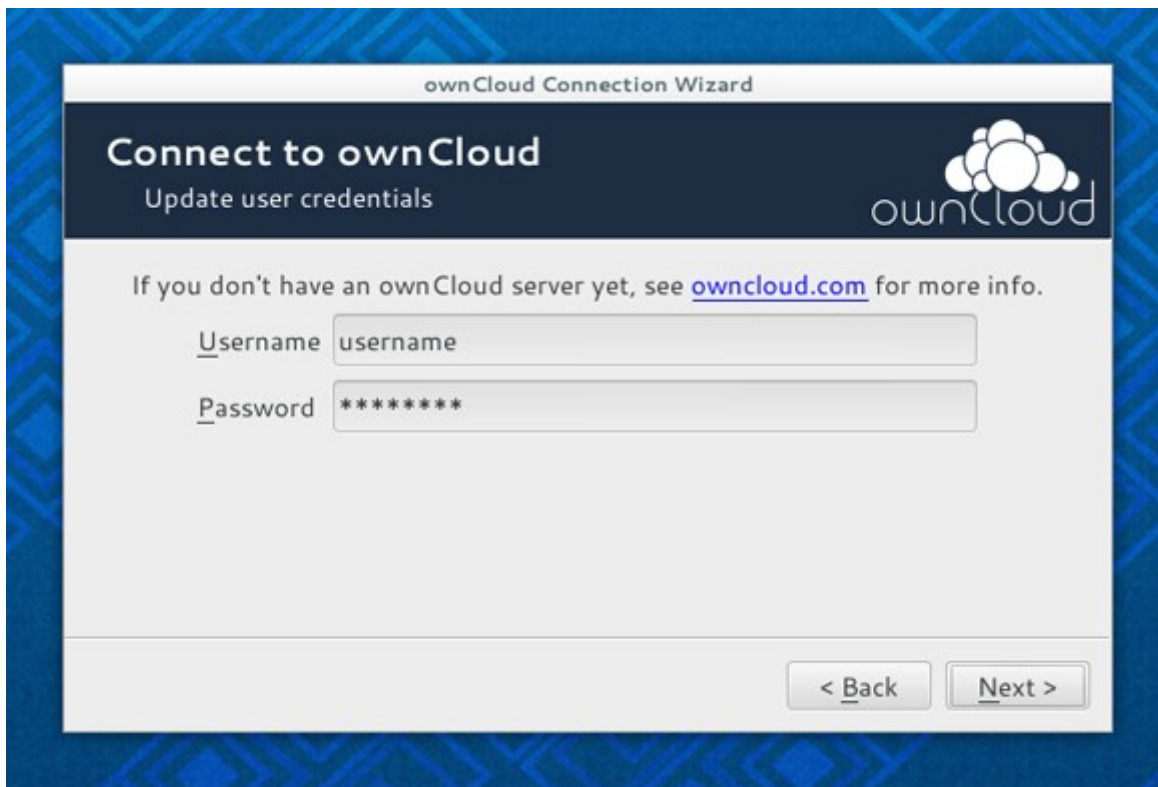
ownCloud Connection Wizard

Connect to ownCloud

Update user credentials

ownCloud

If you don't have an ownCloud server yet, see owncloud.com for more info.

Username username

Password ********

< Back

Next >